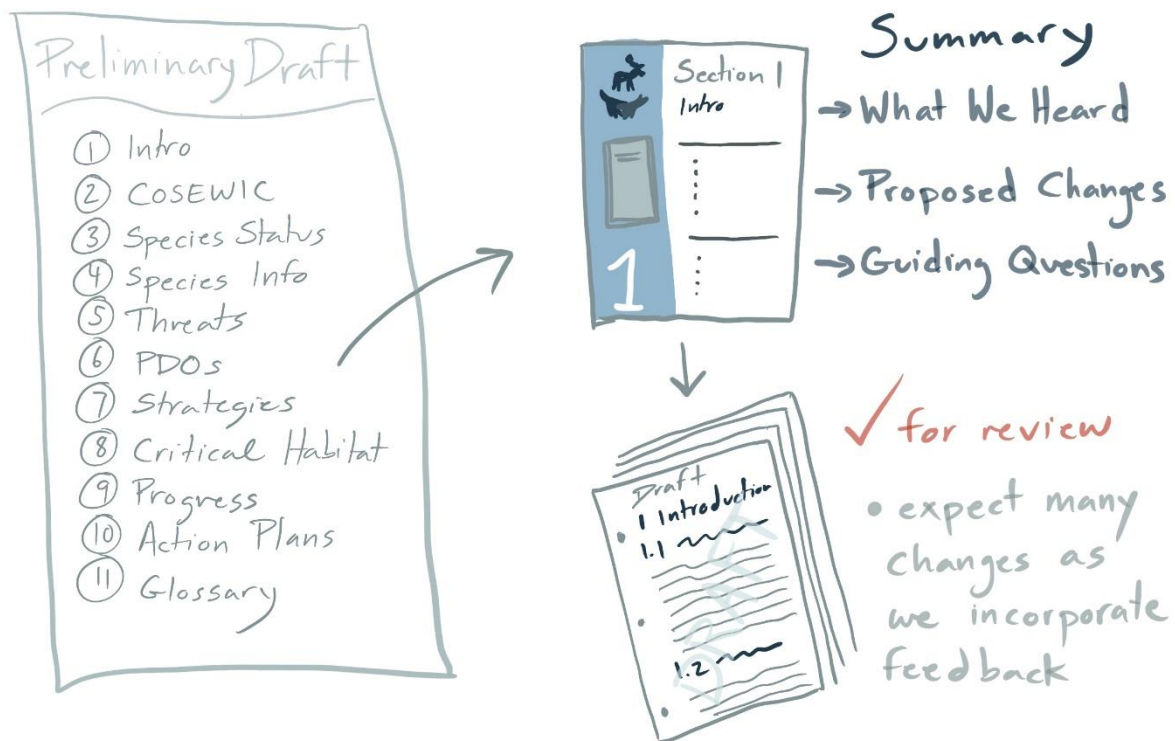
Preliminary Draft

① Intro
② COSEWIC
③ Species Status
④ Species Info
⑤ Threats
⑥ PDOs
⑦ Strategies
⑧ Critical Habitat
⑨ Progress
⑩ Action Plans
⑪ Glossary

Section 1
Intro
1

Summary
→ What We Heard
→ Proposed Changes
→ Guiding Questions

Draft
1 Introduction
1.1
1.2
DRAFT

✓ for review
• expect many changes as we incorporate feedback